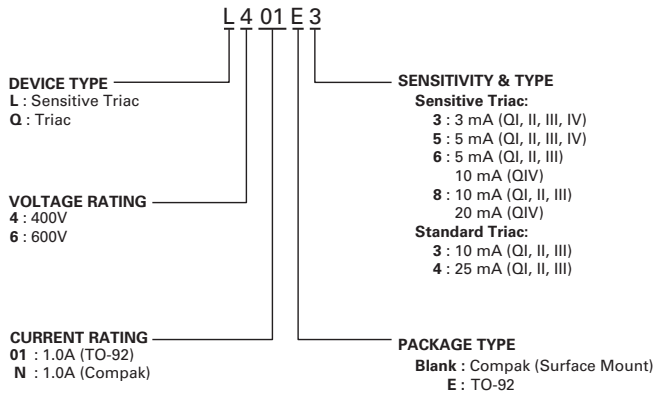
L 4 01 E 3

DEVICE TYPE
L : Sensitive Triac
Q : Triac

VOLTAGE RATING
4 : 400V
6 : 600V

CURRENT RATING
01 : 1.0A (TO-92)
N : 1.0A (Compak)

SENSITIVITY & TYPE
Sensitive Triac:
3 : 3 mA (QI, II, III, IV)
5 : 5 mA (QI, II, III, IV)
6 : 5 mA (QI, II, III)
10 mA (QIV)
8 : 10 mA (QI, II, III)
20 mA (QIV)
Standard Triac:
3 : 10 mA (QI, II, III)
4 : 25 mA (QI, II, III)

PACKAGE TYPE
Blank : Compak (Surface Mount)
E : TO-92